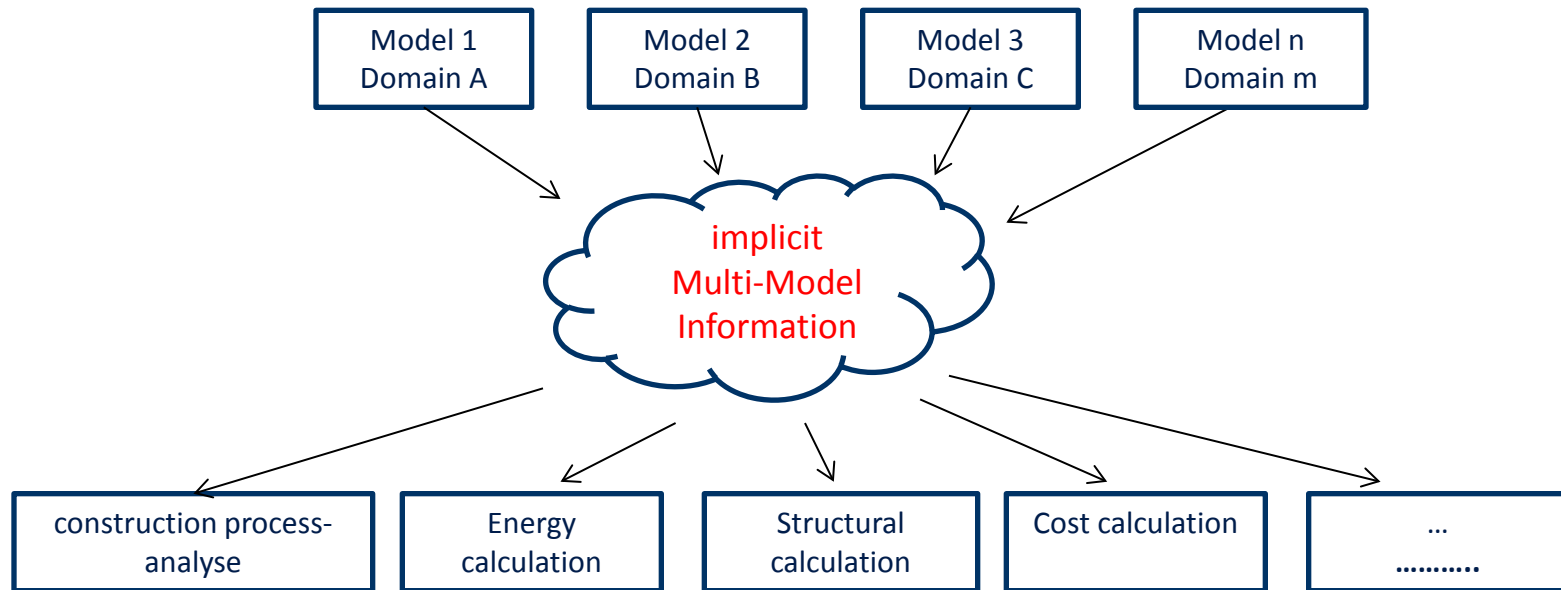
Model 1
Domain A

Model 2
Domain B

Model 3
Domain C

Model n
Domain m

implicit
Multi-Model
Information

construction process-analyse

Energy calculation

Structural calculation

Cost calculation

…
……….